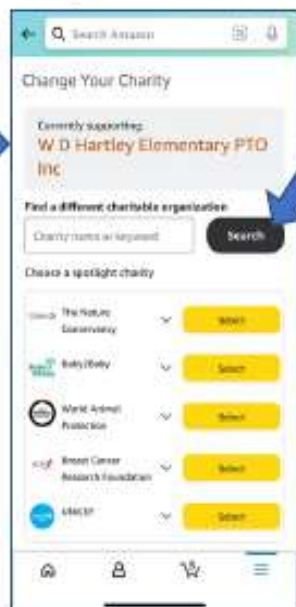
Search Amazon

Change Your Charity

Currently supporting:
W D Hartley Elementary PTO Inc

Find a different charitable organization

Charity name or keyword

Search

Choose a spotlight charity

The Nature Conservancy

Select

Baby2Baby

Select

World Animal Protection

Select

Breast Cancer Research Foundation

Select

charity: water

Select